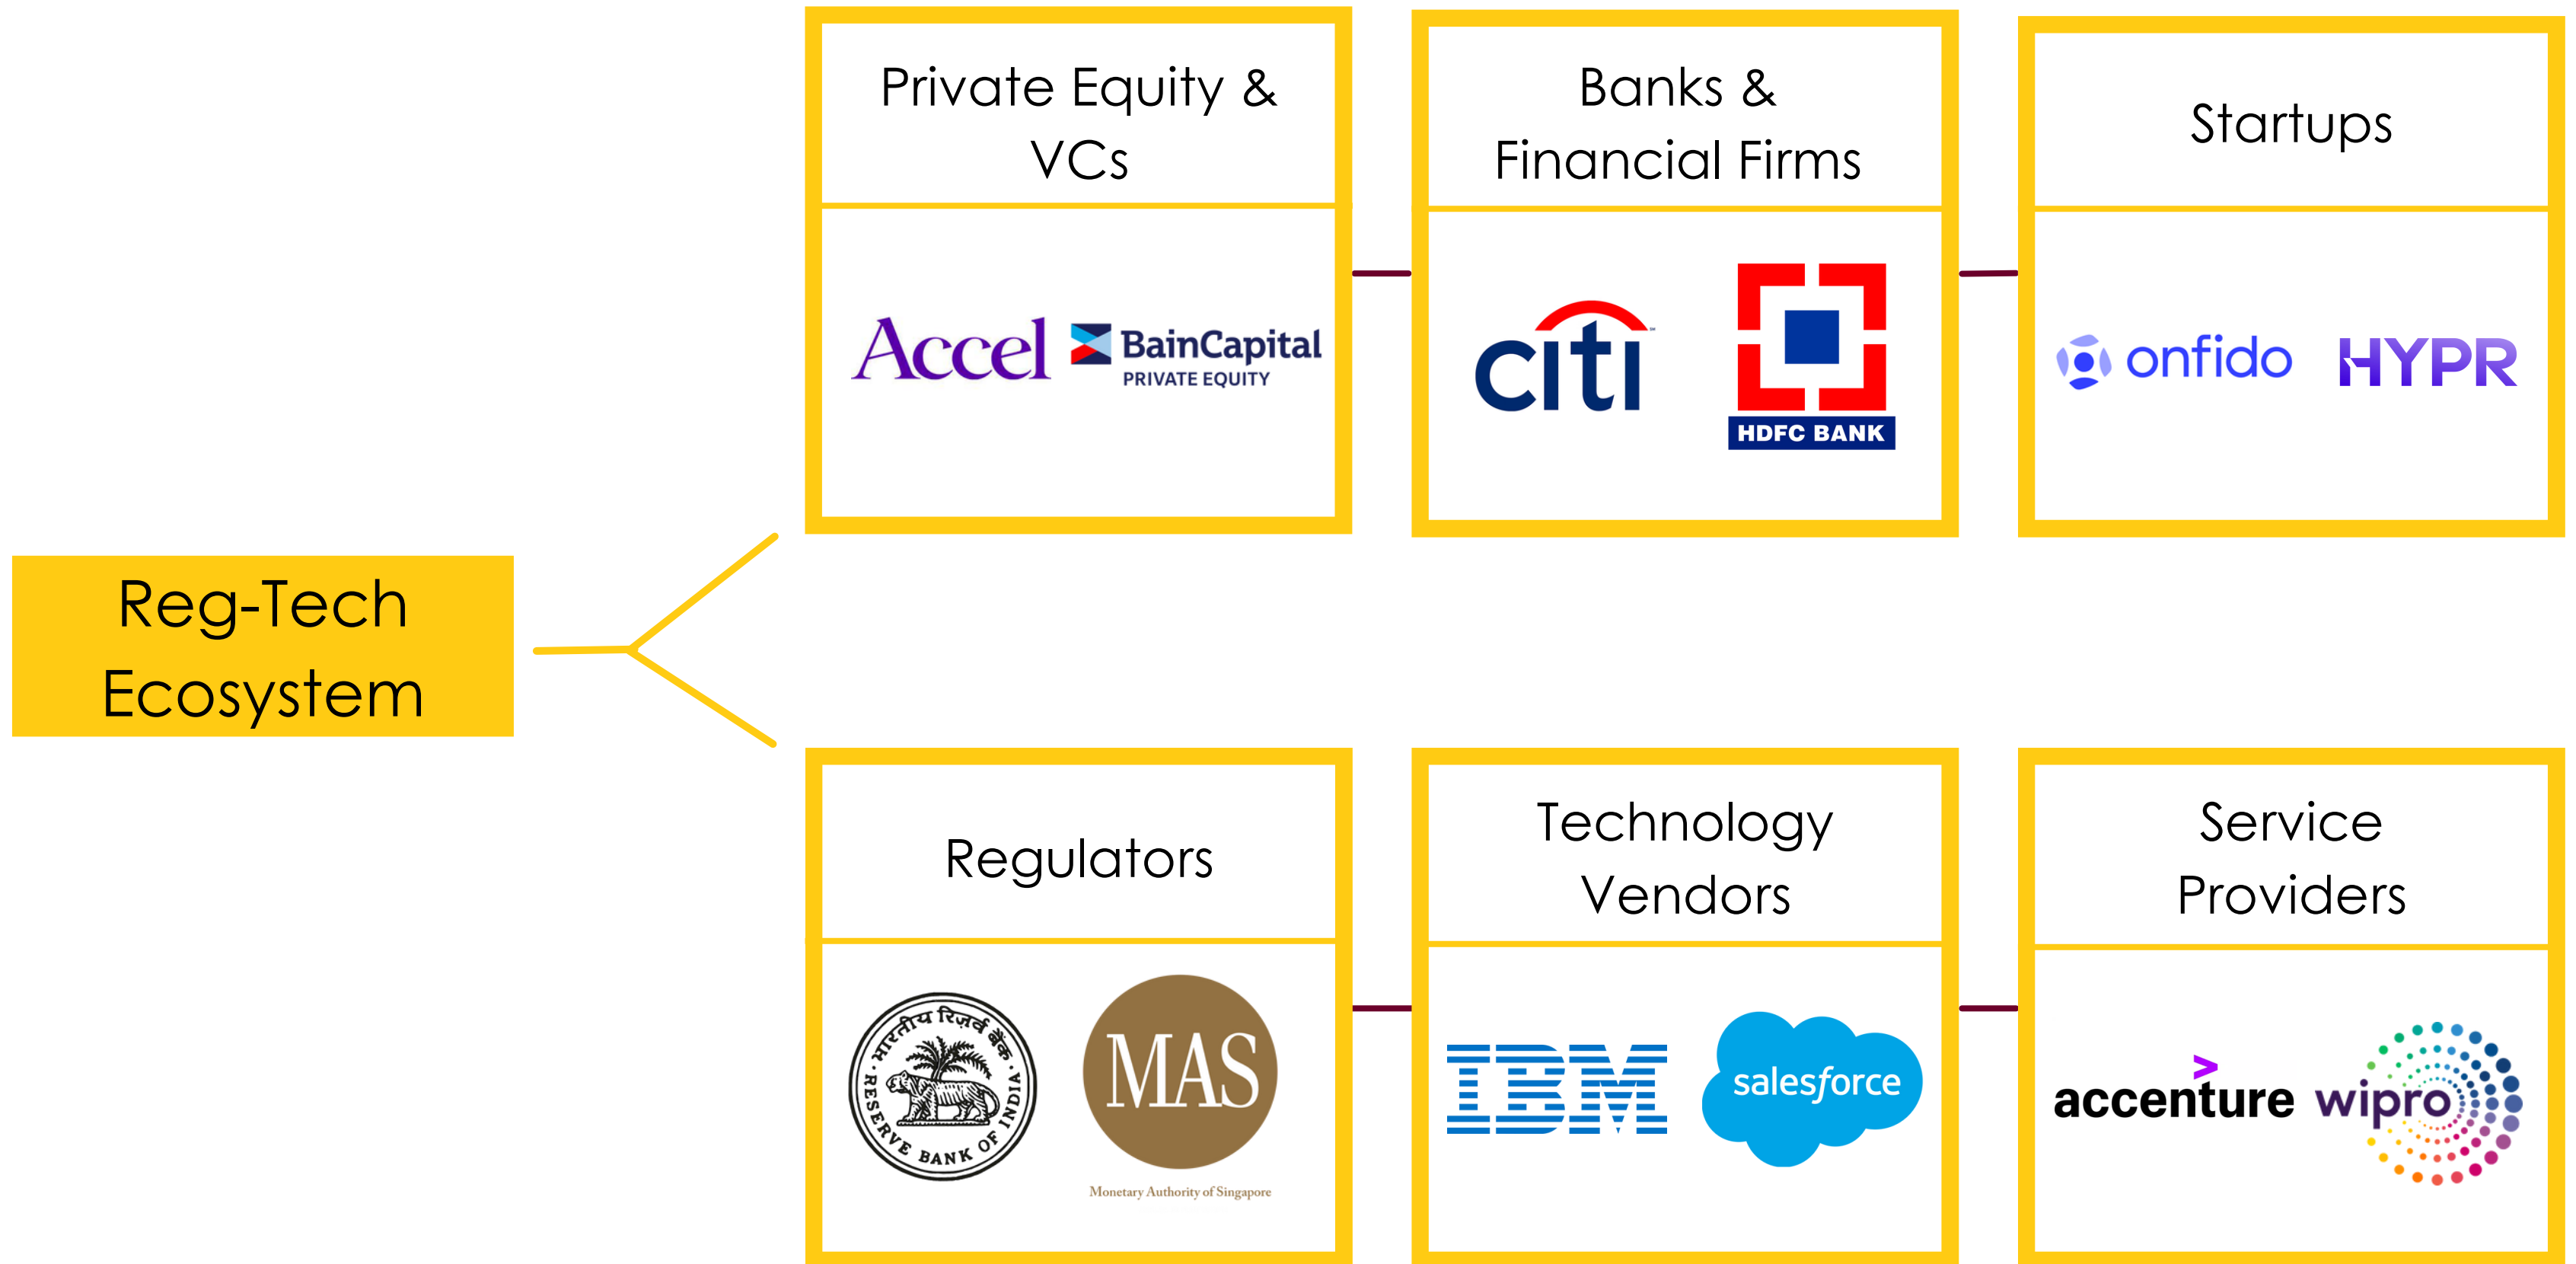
Reg-Tech Ecosystem

Private Equity & VCs

Accel BainCapital PRIVATE EQUITY

Banks & Financial Firms

citi HDFC BANK

Startups

onfido HYPR

Regulators

भारतीय रिज़र्व बैंक RESERVE BANK OF INDIA MAS Monetary Authority of Singapore

Technology Vendors

IBM salesforce

Service Providers

accenture wipro